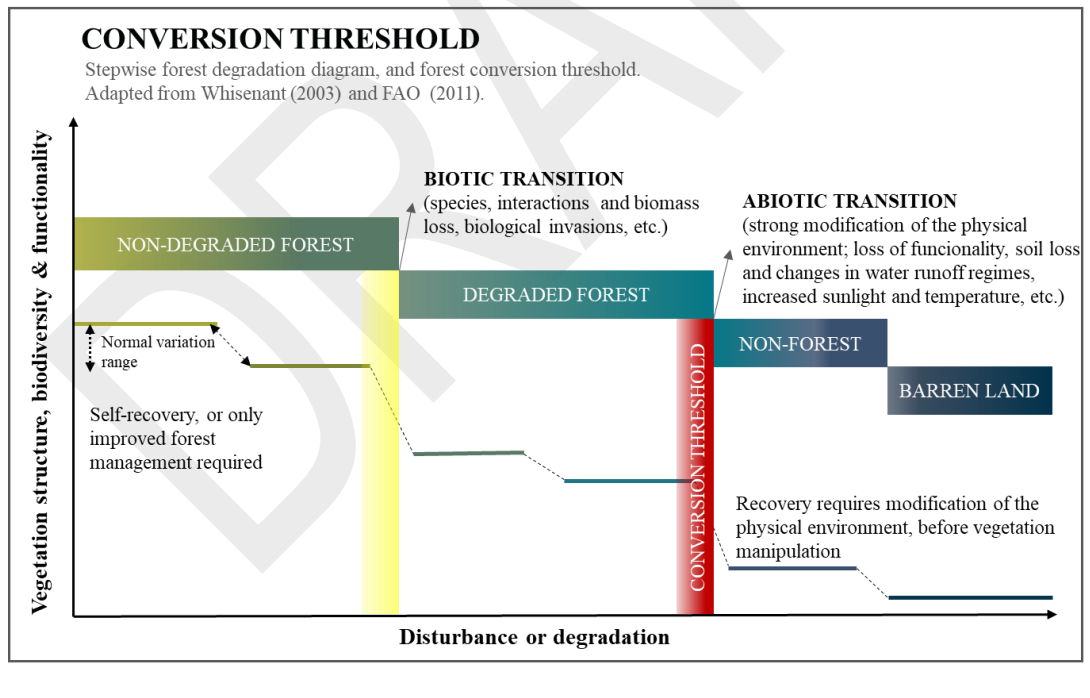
CONVERSION THRESHOLD
Stepwise forest degradation diagram, and forest conversion threshold. Adapted from Whisenant (2003) and FAO (2011).

DRAFT

Vegetation structure, biodiversity & functionality

BIOTIC TRANSITION
(species, interactions and biomass loss, biological invasions, etc.)

ABIOTIC TRANSITION
(strong modification of the physical environment; loss of funcionality, soil loss and changes in water runoff regimes, increased sunlight and temperature, etc.)

NON-DEGRADED FOREST

DEGRADED FOREST

NON-FOREST

BARREN LAND

Normal variation range

Self-recovery, or only improved forest management required

CONVERSION THRESHOLD

Recovery requires modification of the physical environment, before vegetation manipulation

Disturbance or degradation